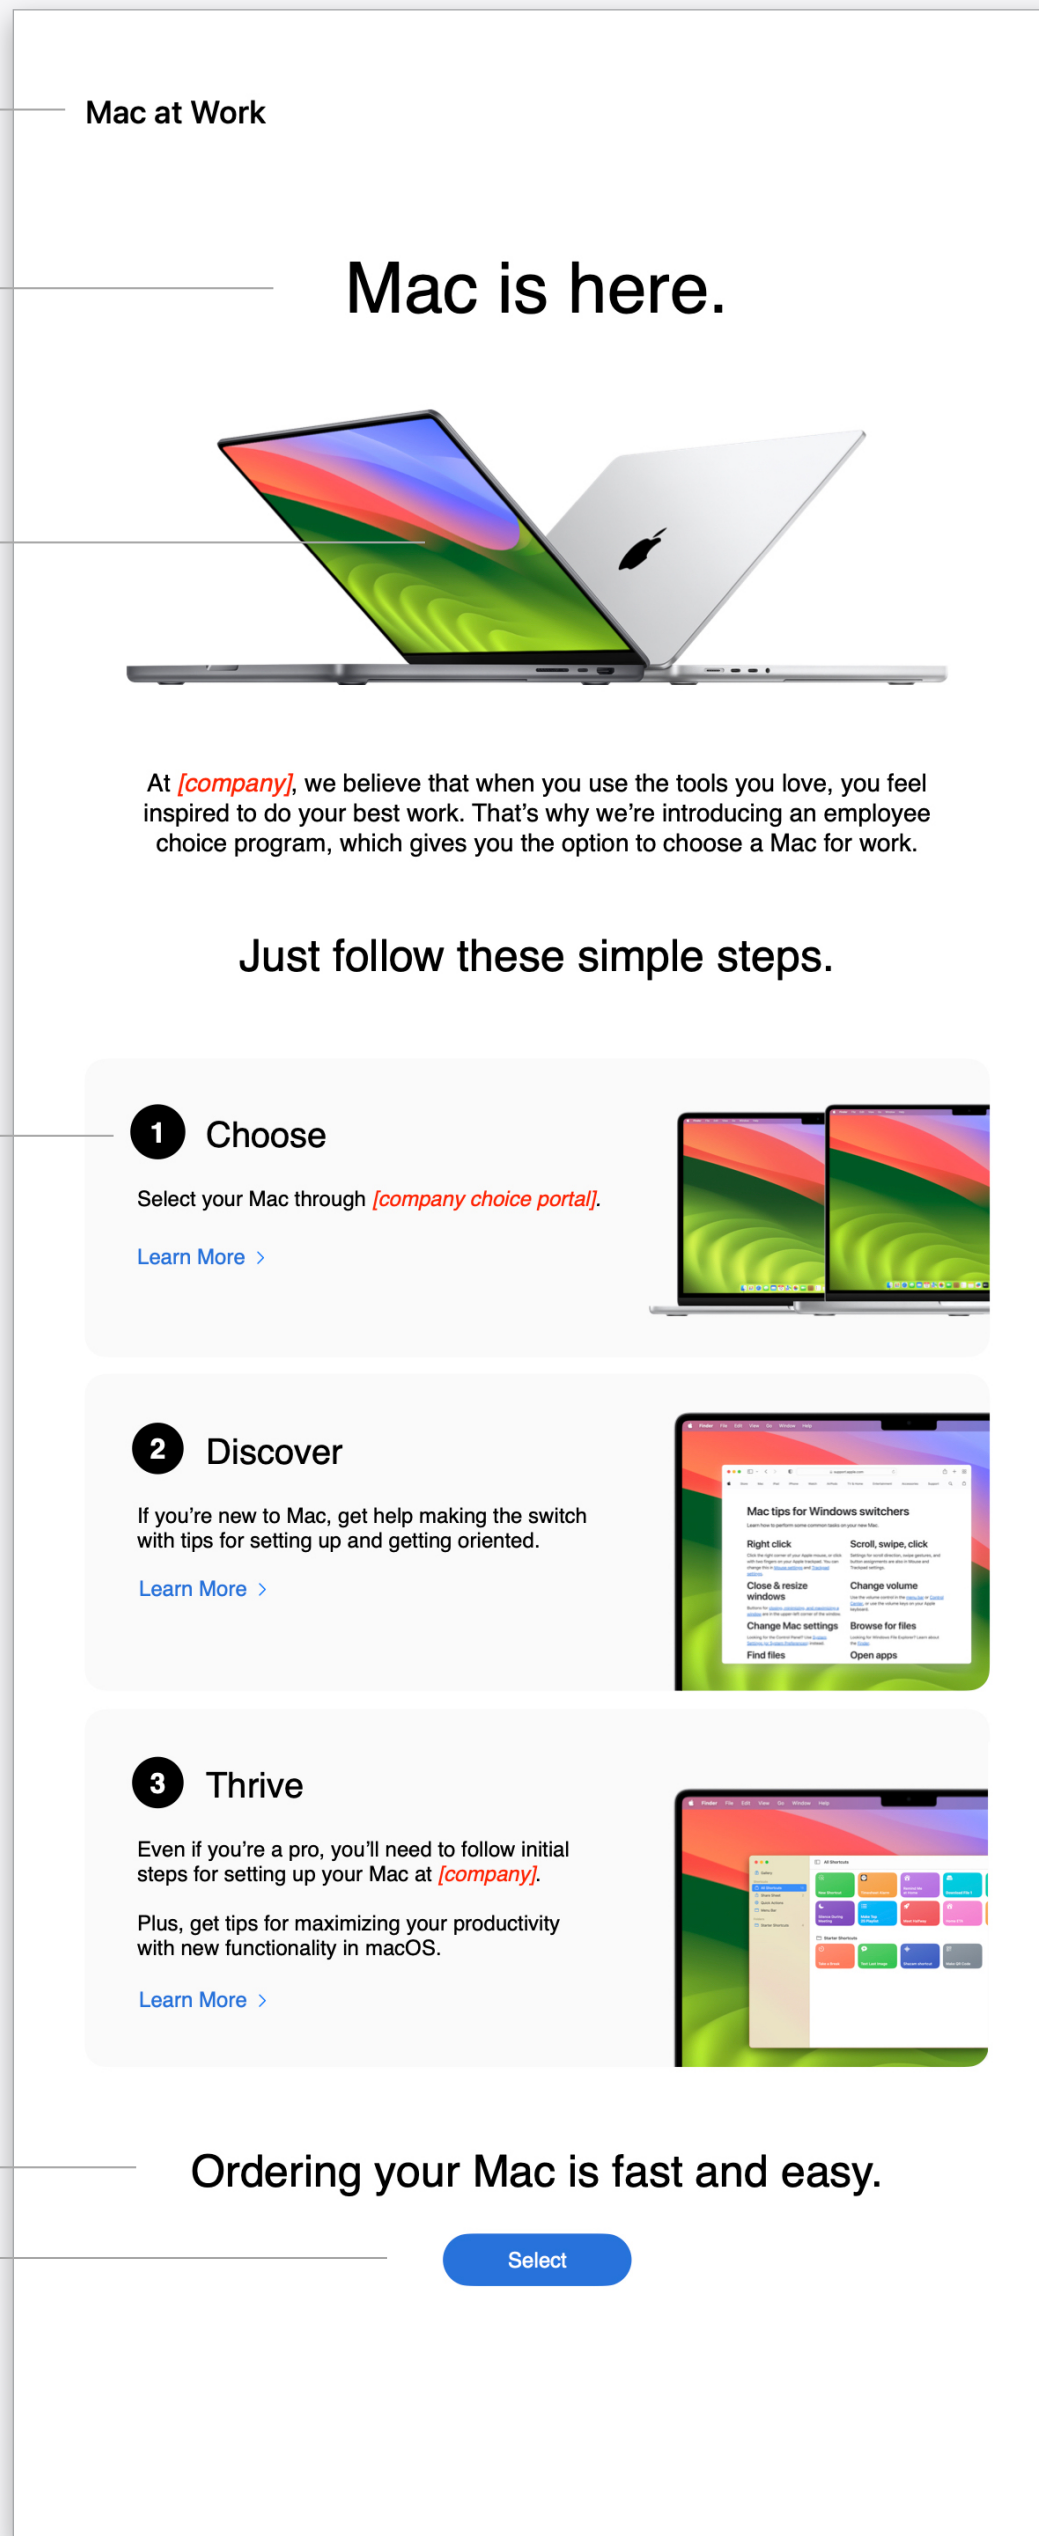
Mac at Work

Mac is here.

At [company], we believe that when you use the tools you love, you feel inspired to do your best work. That's why we're introducing an employee choice program, which gives you the option to choose a Mac for work.

Just follow these simple steps.

1 Choose

Select your Mac through [company choice portal].

Learn More >

2 Discover

If you're new to Mac, get help making the switch with tips for setting up and getting oriented.

Learn More >

Mac tips for Windows switchers

Right click

Scroll, swipe, click

Close & resize windows

Change volume

Change Mac settings

Browse for files

Find files

Open apps

3 Thrive

Even if you're a pro, you'll need to follow initial steps for setting up your Mac at [company].

Plus, get tips for maximizing your productivity with new functionality in macOS.

Learn More >

Ordering your Mac is fast and easy.

Select